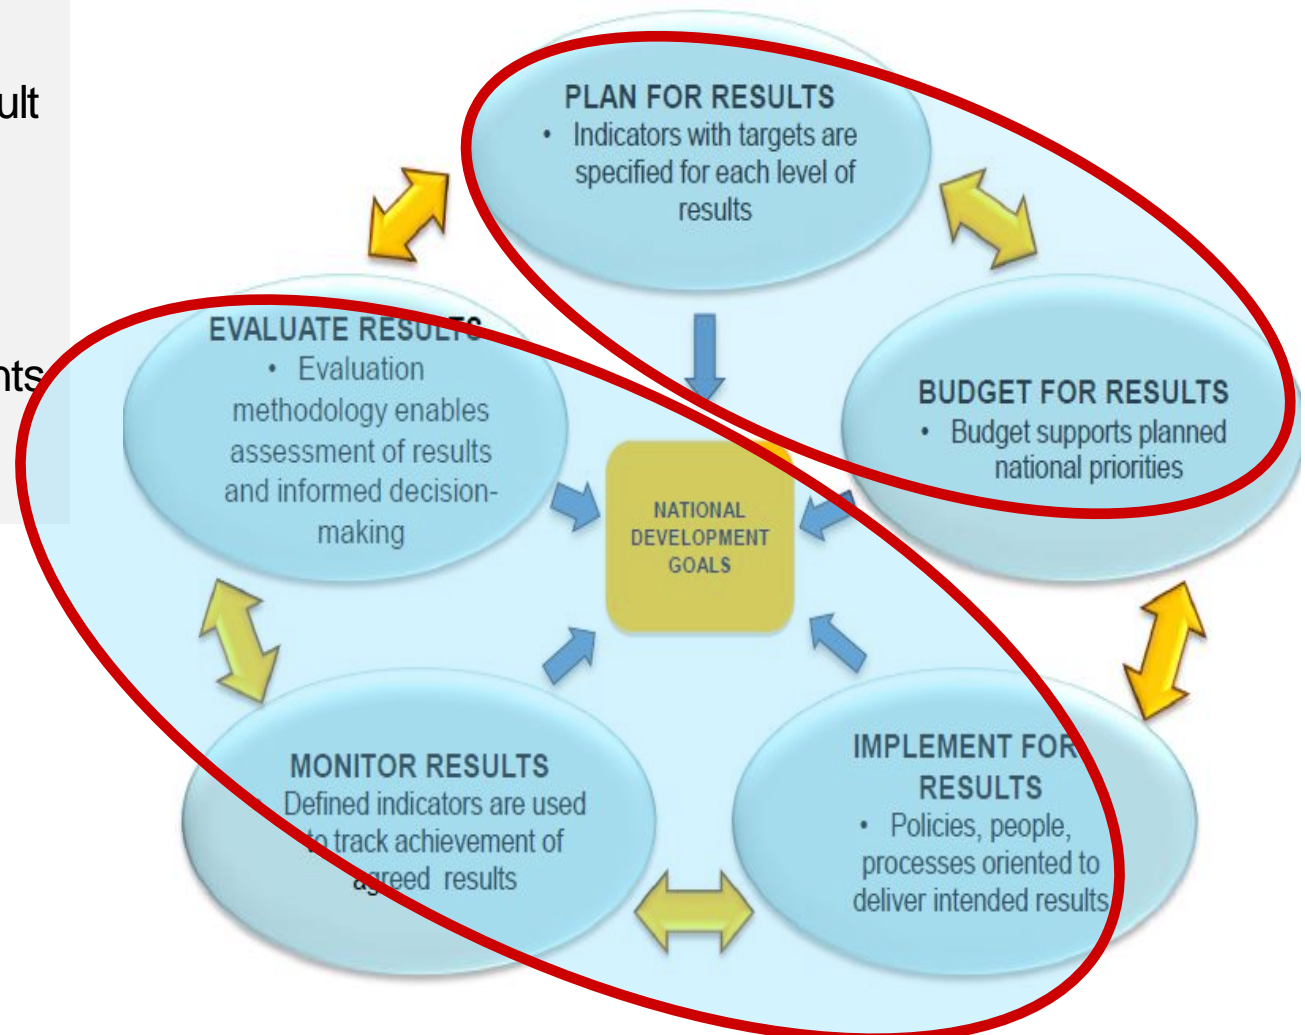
ult

nts

PLAN FOR RESULTS
• Indicators with targets are specified for each level of results

BUDGET FOR RESULTS
• Budget supports planned national priorities

EVALUATE RESULTS
• Evaluation methodology enables assessment of results and informed decision-making

NATIONAL DEVELOPMENT GOALS

MONITOR RESULTS
Defined indicators are used to track achievement of agreed results

IMPLEMENT FOR RESULTS
• Policies, people, processes oriented to deliver intended results